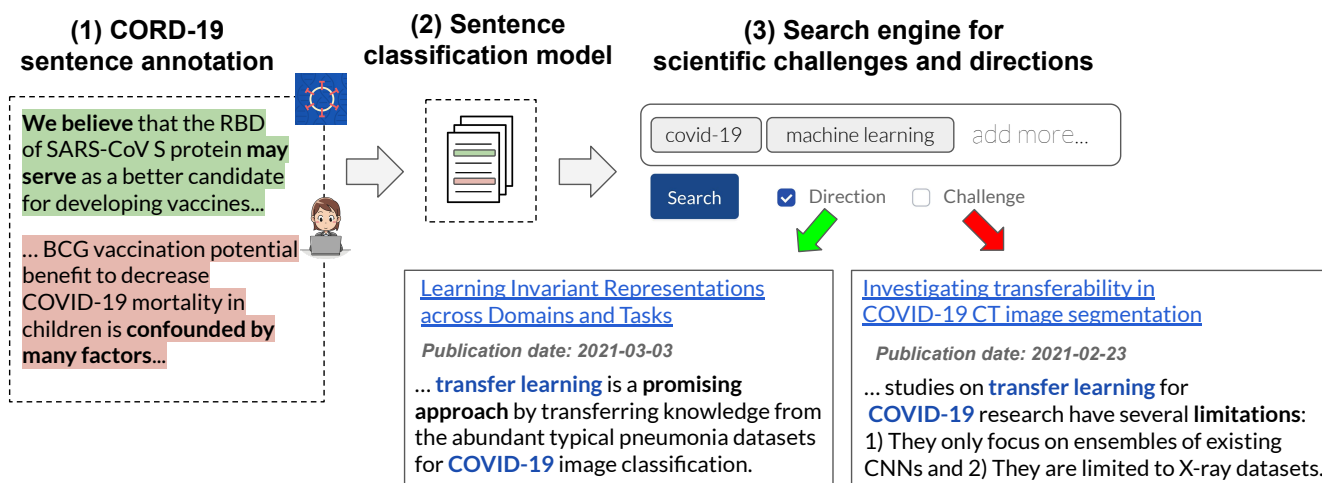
(1) CORD-19 sentence annotation

We believe that the RBD of SARS-CoV S protein may serve as a better candidate for developing vaccines...

... BCG vaccination potential benefit to decrease COVID-19 mortality in children is confounded by many factors...

(2) Sentence classification model

(3) Search engine for scientific challenges and directions

covid-19 machine learning add more...

Search

Direction

Challenge

Learning Invariant Representations across Domains and Tasks

Publication date: 2021-03-03

... transfer learning is a promising approach by transferring knowledge from the abundant typical pneumonia datasets for COVID-19 image classification.

Investigating transferability in COVID-19 CT image segmentation

Publication date: 2021-02-23

... studies on transfer learning for COVID-19 research have several limitations: 1) They only focus on ensembles of existing CNNs and 2) They are limited to X-ray datasets.